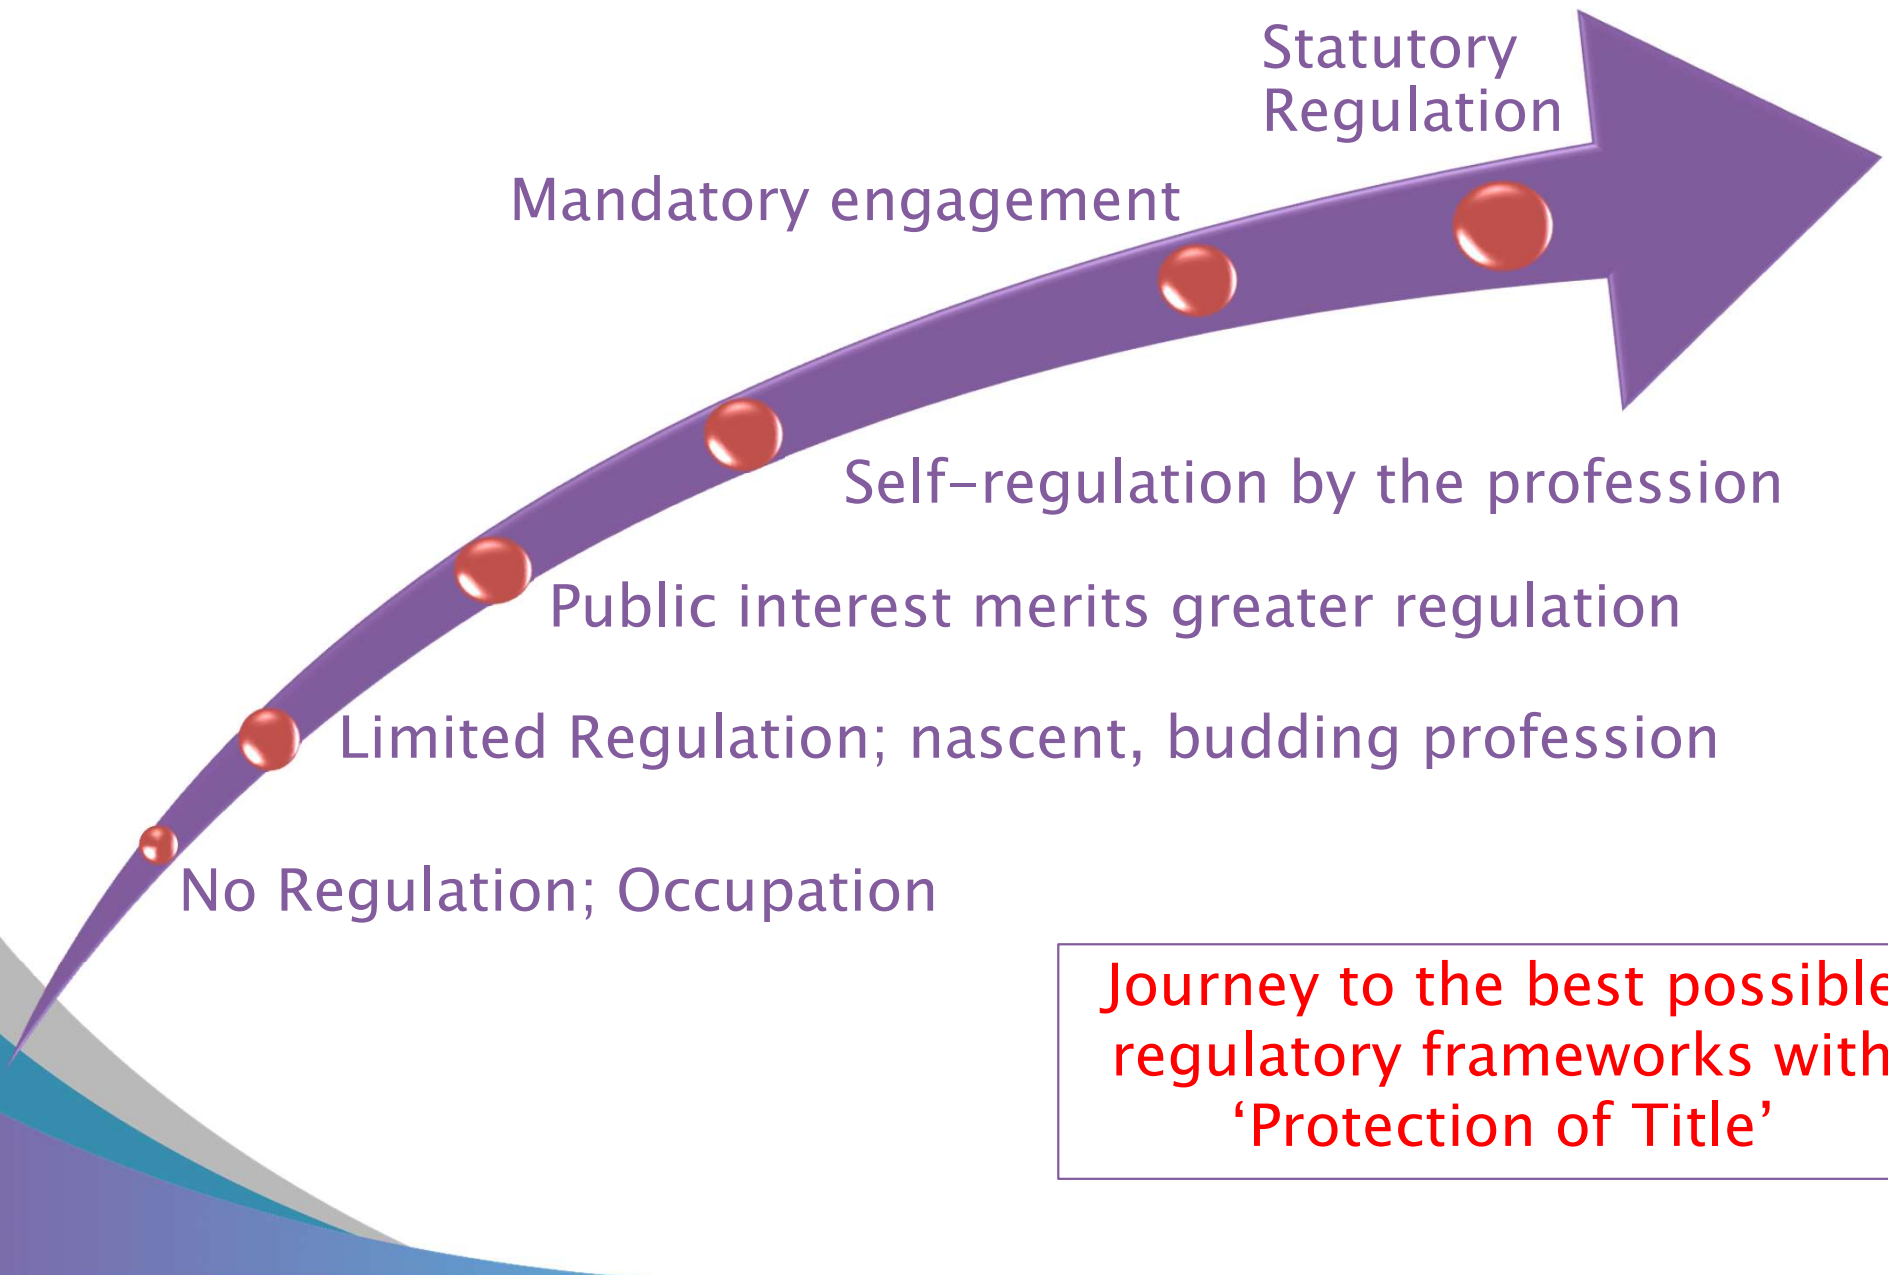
Statutory Regulation

Mandatory engagement

Self-regulation by the profession

Public interest merits greater regulation

Limited Regulation; nascent, budding profession

No Regulation; Occupation

Journey to the best possible regulatory frameworks with 'Protection of Title'